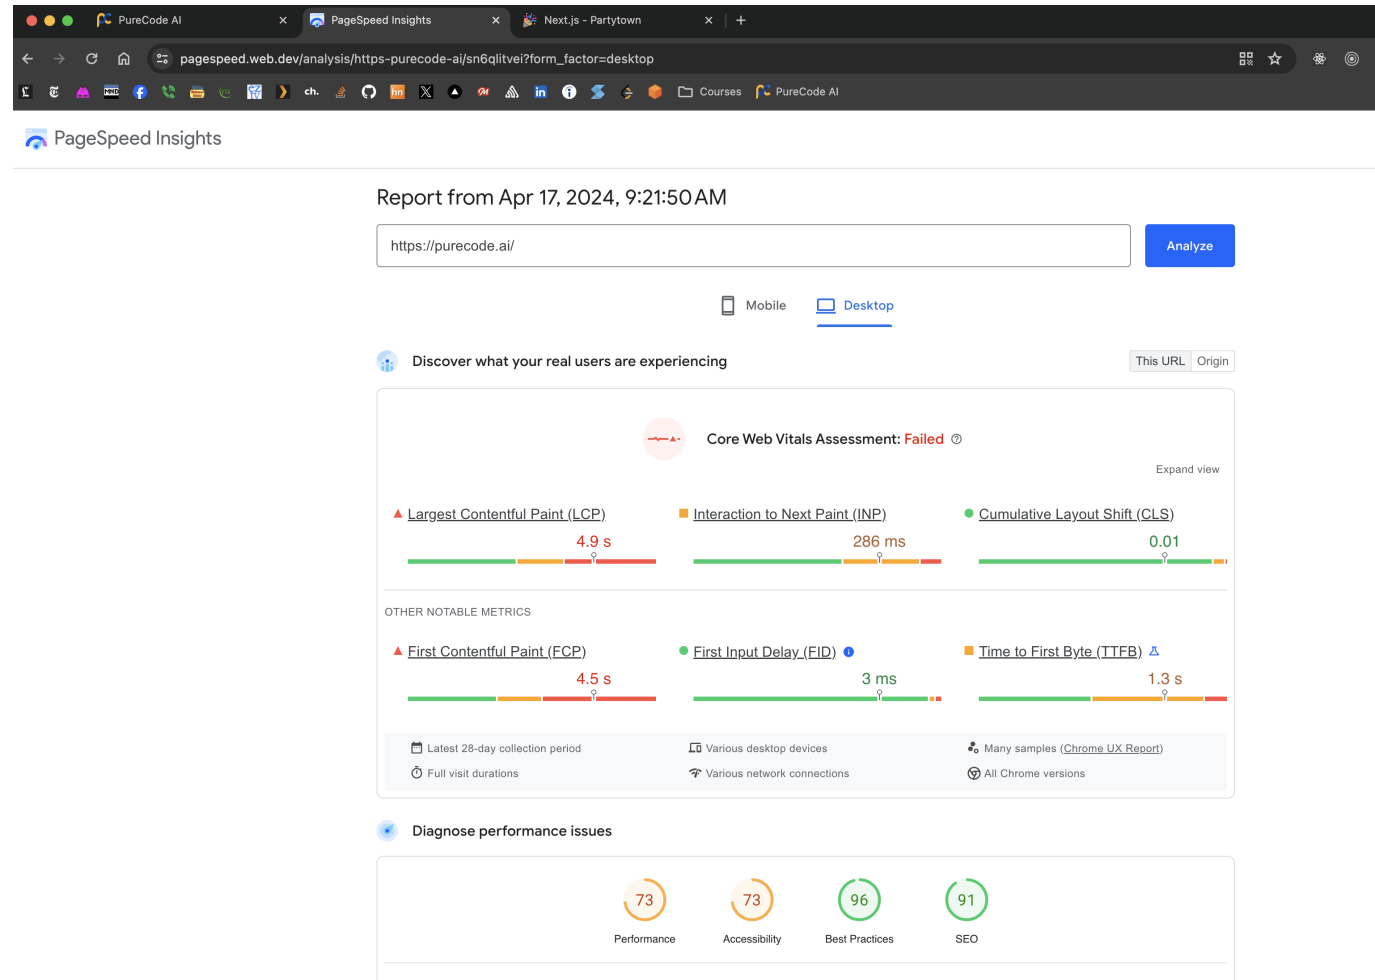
PureCode AI
PageSpeed Insights
Next.js - Partytown

pagespeed.web.dev/analysis/https-purecode-ai/sn6qlitvei?form_factor=desktop

ch.
Courses
PureCode AI

PageSpeed Insights

Report from Apr 17, 2024, 9:21:50 AM

https://purecode.ai/

Analyze

Mobile
Desktop

Discover what your real users are experiencing

This URL
Origin

Core Web Vitals Assessment: Failed

Expand view

Largest Contentful Paint (LCP)
4.9 s

Interaction to Next Paint (INP)
286 ms

Cumulative Layout Shift (CLS)
0.01

OTHER NOTABLE METRICS

First Contentful Paint (FCP)
4.5 s

First Input Delay (FID)
3 ms

Time to First Byte (TTFB)
1.3 s

Latest 28-day collection period
Various desktop devices
Many samples (Chrome UX Report)
Full visit durations
Various network connections
All Chrome versions

Diagnose performance issues

73
Performance
73
Accessibility
96
Best Practices
91
SEO